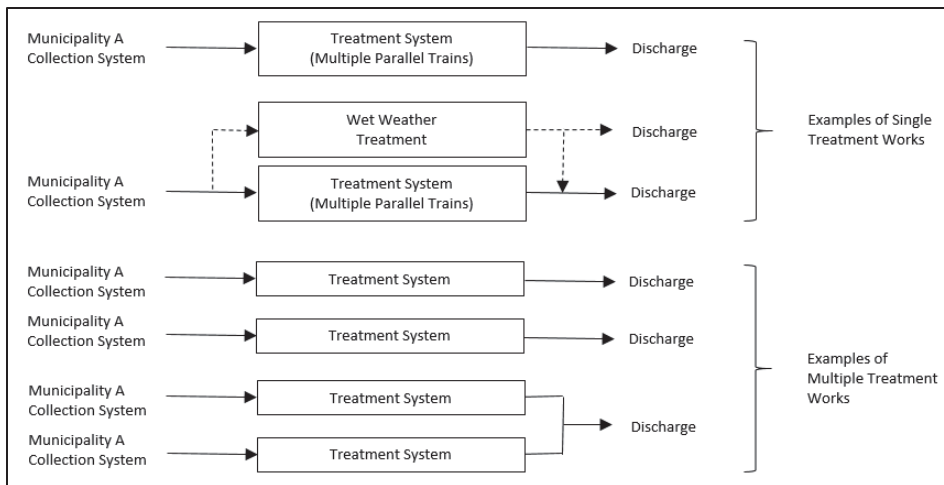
Municipality A Collection System

Treatment System (Multiple Parallel Trains)

Discharge

Wet Weather Treatment

Discharge

Municipality A Collection System

Treatment System (Multiple Parallel Trains)

Discharge

Examples of Single Treatment Works

Municipality A Collection System

Treatment System

Discharge

Municipality A Collection System

Treatment System

Discharge

Municipality A Collection System

Treatment System

Municipality A Collection System

Treatment System

Discharge

Examples of Multiple Treatment Works